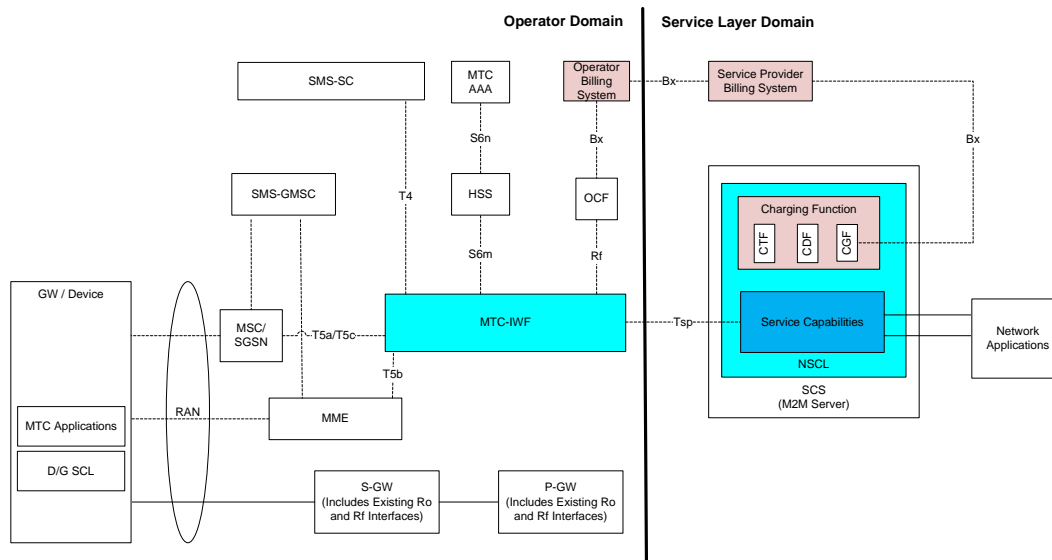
Operator Domain

Service Layer Domain

SMS-SC

MTC AAA

Operator Billing System

Bx

Service Provider Billing System

S6n

Bx

Bx

SMS-GMSC

T4

HSS

OCF

Charging Function

CTF

CDF

CGF

S6m

Rf

GW / Device

MSC/ SGSN

T5a/T5c

MTC-IWF

Tsp

Service Capabilities

Network Applications

T5b

NSCL

MTC Applications

RAN

MME

SCS (M2M Server)

D/G SCL

S-GW (Includes Existing Ro and Rf Interfaces)

P-GW (Includes Existing Ro and Rf Interfaces)